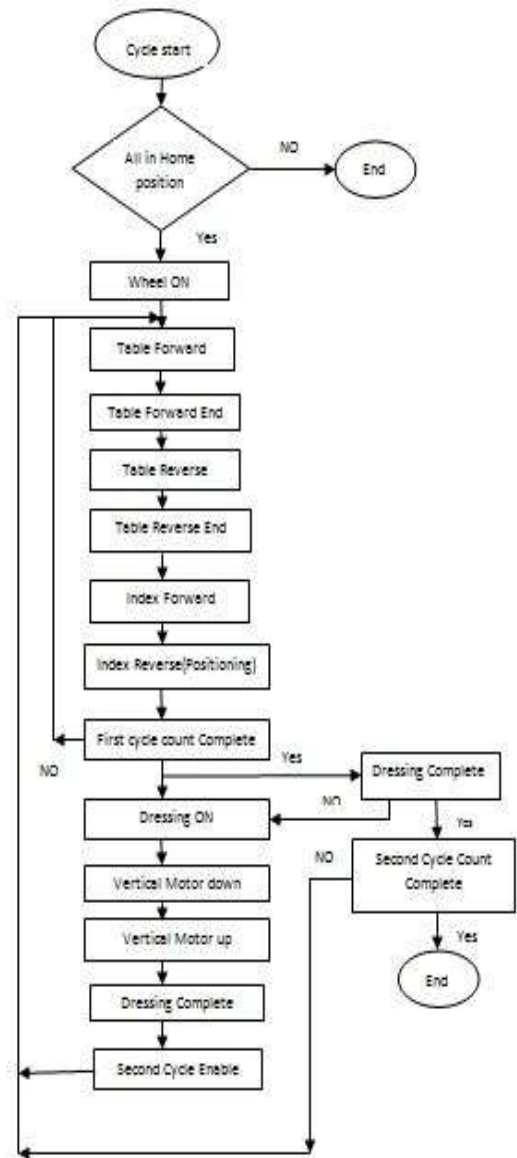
Cycle start

All in Home position

NO

End

Yes

Wheel ON

Table Forward

Table Forward End

Table Reverse

Table Reverse End

Index Forward

Index Reverse(Positioning)

First cycle count Complete

Yes

NO

Dressing Complete

NO

Dressing ON

Yes

NO

Second Cycle Count Complete

Vertical Motor down

Vertical Motor up

Yes

End

Dressing Complete

Second Cycle Enable